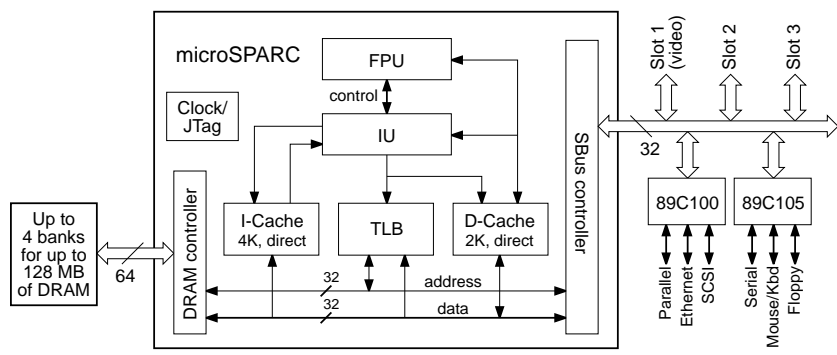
microSPARC

FPU

control

Clock/
JTag

IU

SBus controller

Slot 1
(video)

Slot 2

Slot 3

32

Up to
4 banks
for up to
128 MB
of DRAM

64

DRAM controller

I-Cache
4K, direct

TLB

D-Cache
2K, direct

89C100

89C105

32

address

32

data

Parallel
Ethernet
SCSI

Serial
Mouse/Kbd
Floppy